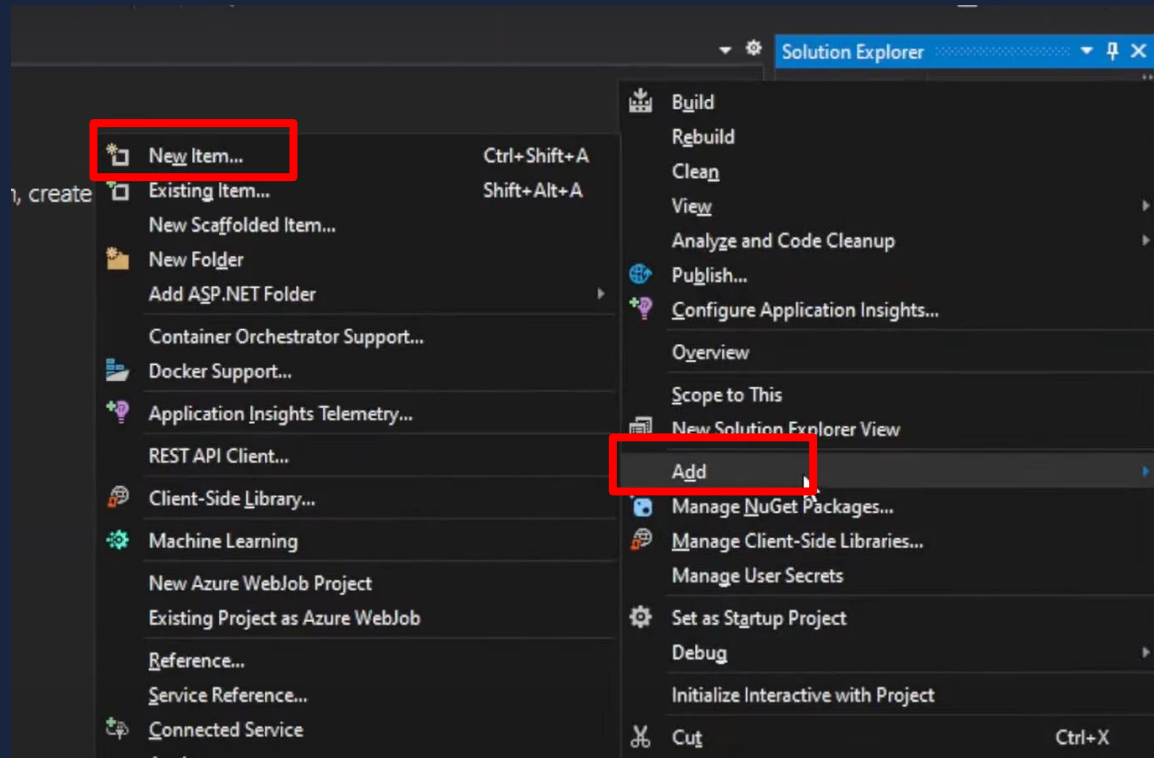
Solution Explorer

, create

New Item... Ctrl+Shift+A
Existing Item... Shift+Alt+A
New Scaffolded Item...
New Folder
Add ASP.NET Folder
Container Orchestrator Support...
Docker Support...
Application Insights Telemetry...
REST API Client...
Client-Side Library...
Machine Learning
New Azure WebJob Project
Existing Project as Azure WebJob
Reference...
Service Reference...
Connected Service

Build
Rebuild
Clean
View
Analyze and Code Cleanup
Publish...
Configure Application Insights...
Overview
Scope to This
New Solution Explorer View
Add
Manage NuGet Packages...
Manage Client-Side Libraries...
Manage User Secrets
Set as Startup Project
Debug
Initialize Interactive with Project
Cut Ctrl+X